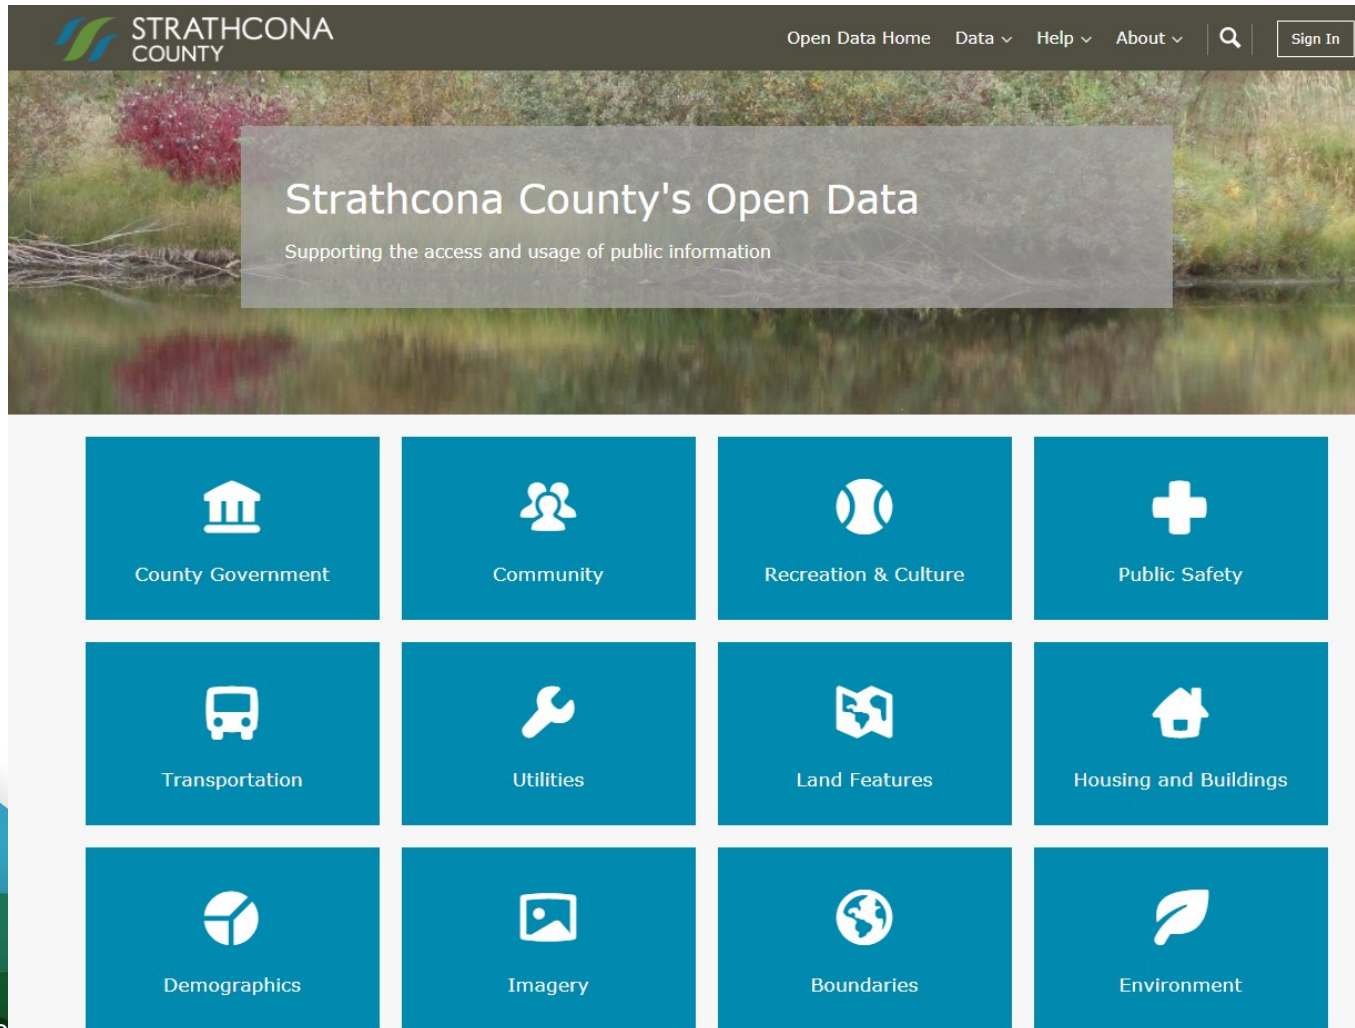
STRATHCONA COUNTY

Open Data Home Data Help About Sign In

Strathcona County's Open Data

Supporting the access and usage of public information

County Government

Community

Recreation & Culture

Public Safety

Transportation

Utilities

Land Features

Housing and Buildings

Demographics

Imagery

Boundaries

Environment